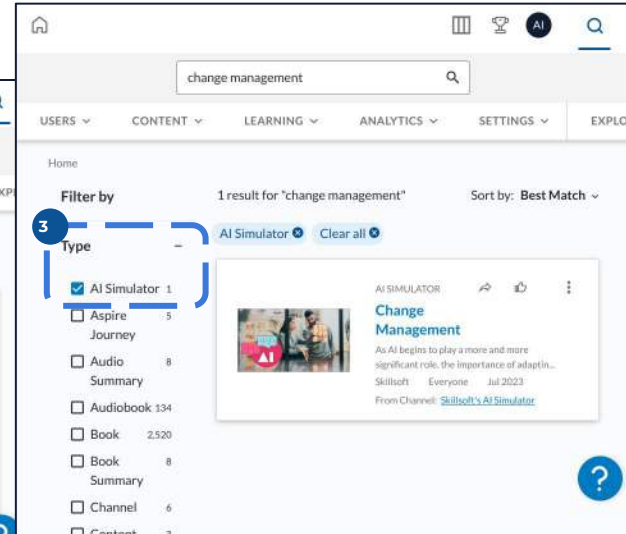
AI

change management

USERS CONTENT LEARNING ANALYTICS SETTINGS EXPLO

Home

Filter by

1 result for "change management"

Sort by: Best Match

3

Type –

AI Simulator

Clear all

AI Simulator 1

Aspire Journey 5

Audio Summary 8

Audiobook 134

Book 2,520

Book Summary 8

Channel 6

Content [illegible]

AI SIMULATOR

Change Management

As AI begins to play a more and more significant role, the importance of adaptin...

Skillsoft Everyone Jul 2023

From Channel: Skillsoft's AI Simulator

AI

?